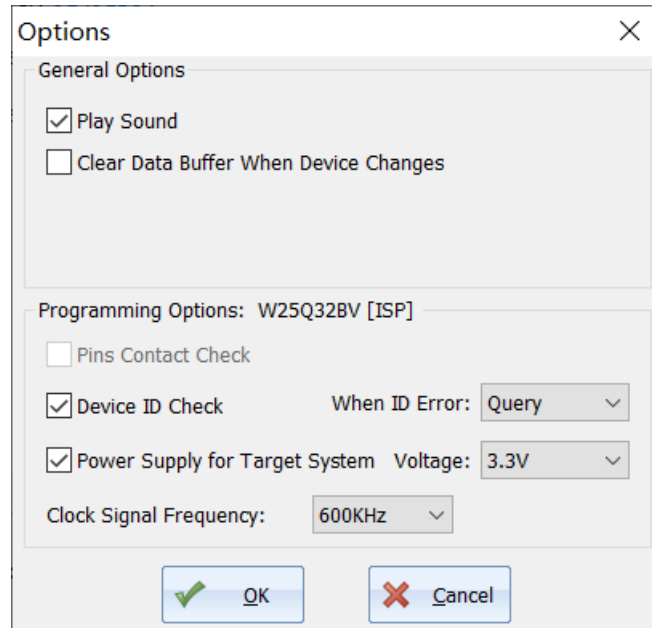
Options

General Options

Play Sound

Clear Data Buffer When Device Changes

Programming Options: W25Q32BV [ISP]

Pins Contact Check

Device ID Check

When ID Error: Query

Power Supply for Target System

Voltage: 3.3V

Clock Signal Frequency: 600KHz

OK

Cancel